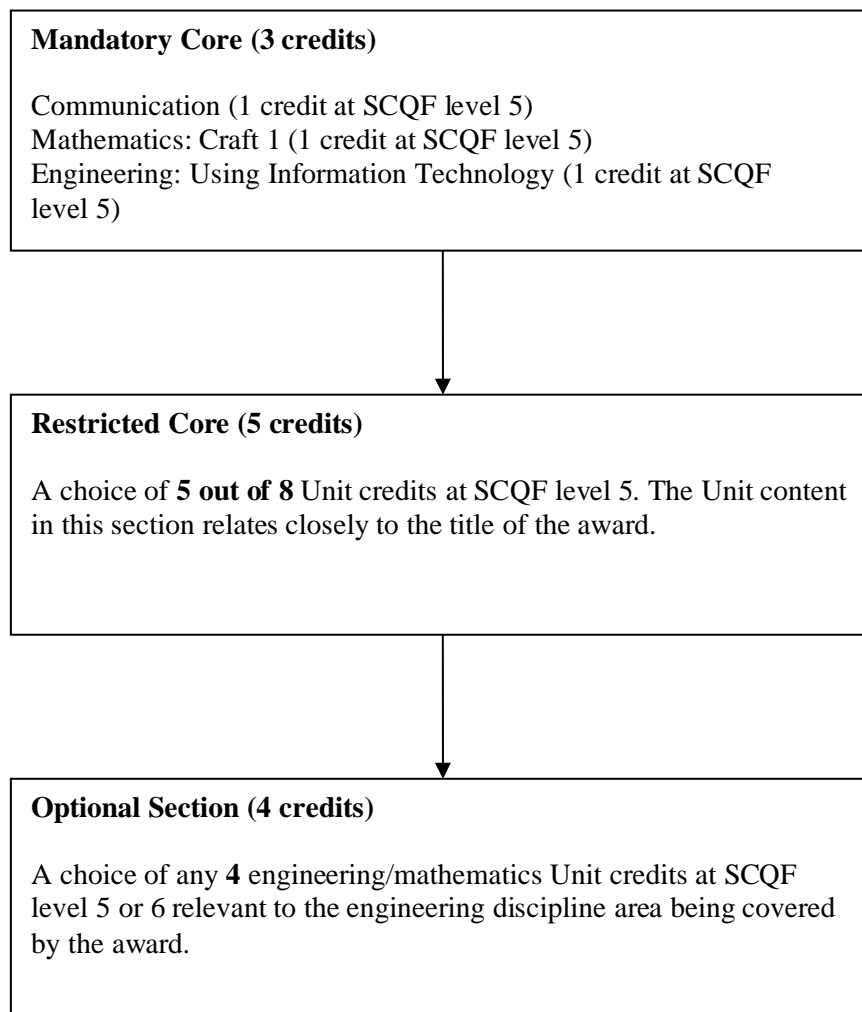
Mandatory Core (3 credits)

Communication (1 credit at SCQF level 5)
Mathematics: Craft 1 (1 credit at SCQF level 5)
Engineering: Using Information Technology (1 credit at SCQF level 5)

Restricted Core (5 credits)

A choice of 5 out of 8 Unit credits at SCQF level 5. The Unit content in this section relates closely to the title of the award.

Optional Section (4 credits)

A choice of any 4 engineering/mathematics Unit credits at SCQF level 5 or 6 relevant to the engineering discipline area being covered by the award.